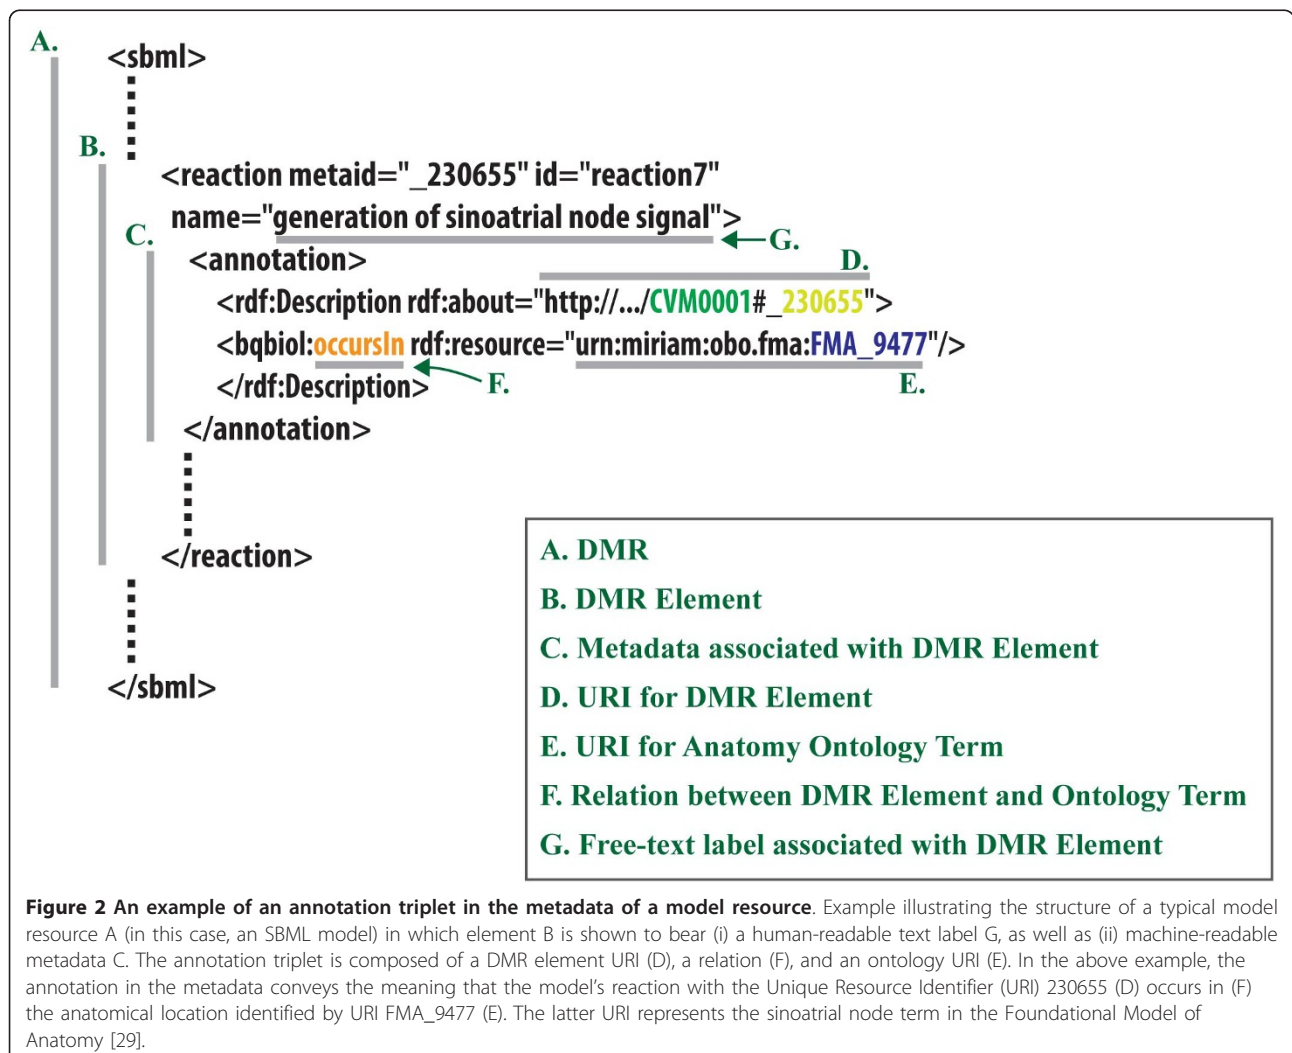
A.

<sbml>

B.

<reaction metaid="_230655" id="reaction7"
name="generation of sinoatrial node signal">

G.

C.

<annotation>

D.

<rdf:Description rdf:about="http://.../CVM0001#_230655">
<bqbiol:occursIn rdf:resource="urn:miriam:obo.fma:FMA_9477"/>
</rdf:Description>

F.

E.

</annotation>

</reaction>

</sbml>

A. DMR
B. DMR Element
C. Metadata associated with DMR Element
D. URI for DMR Element
E. URI for Anatomy Ontology Term
F. Relation between DMR Element and Ontology Term
G. Free-text label associated with DMR Element

**Figure 2 An example of an annotation triplet in the metadata of a model resource**. Example illustrating the structure of a typical model resource A (in this case, an SBML model) in which element B is shown to bear (i) a human-readable text label G, as well as (ii) machine-readable metadata C. The annotation triplet is composed of a DMR element URI (D), a relation (F), and an ontology URI (E). In the above example, the annotation in the metadata conveys the meaning that the model's reaction with the Unique Resource Identifier (URI) 230655 (D) occurs in (F) the anatomical location identified by URI FMA_9477 (E). The latter URI represents the sinoatrial node term in the Foundational Model of Anatomy [29].